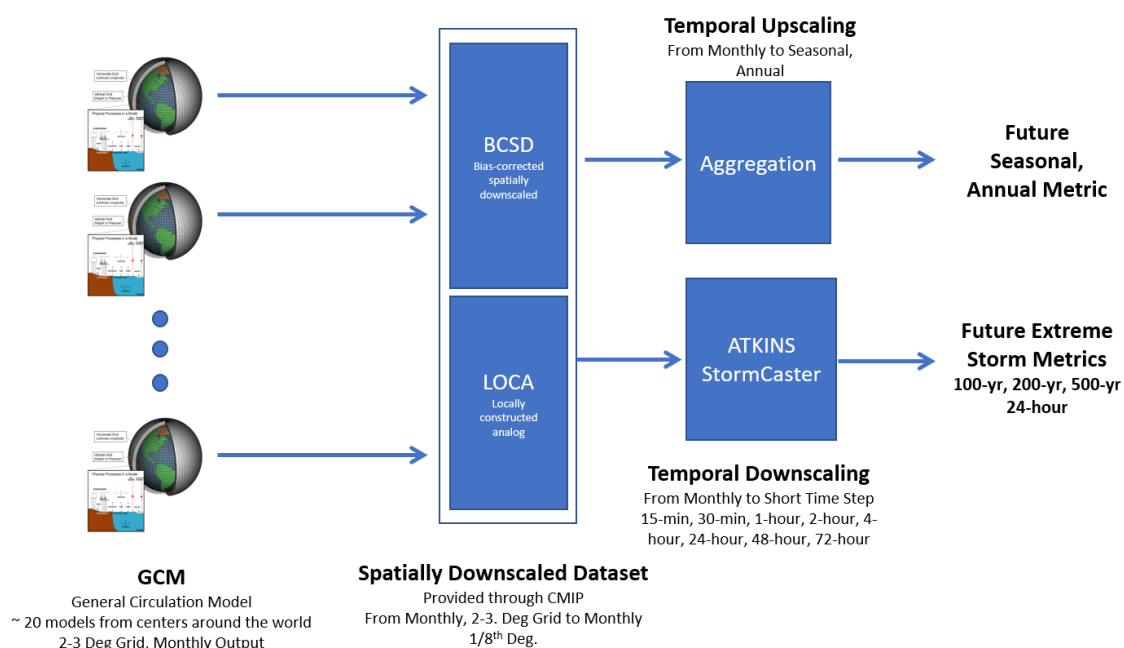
Temporal Upscaling
From Monthly to Seasonal, Annual

BCSD
Bias-corrected spatially downscaled

Aggregation

Future Seasonal, Annual Metric

LOCA
Locally constructed analog

ATKINS StormCaster

Future Extreme Storm Metrics
100-yr, 200-yr, 500-yr 24-hour

Temporal Downscaling
From Monthly to Short Time Step
15-min, 30-min, 1-hour, 2-hour, 4-hour, 24-hour, 48-hour, 72-hour

GCM
General Circulation Model
~ 20 models from centers around the world
2-3 Deg Grid, Monthly Output

Spatially Downscaled Dataset
Provided through CMIP
From Monthly, 2-3. Deg Grid to Monthly 1/8$^{th}$ Deg.